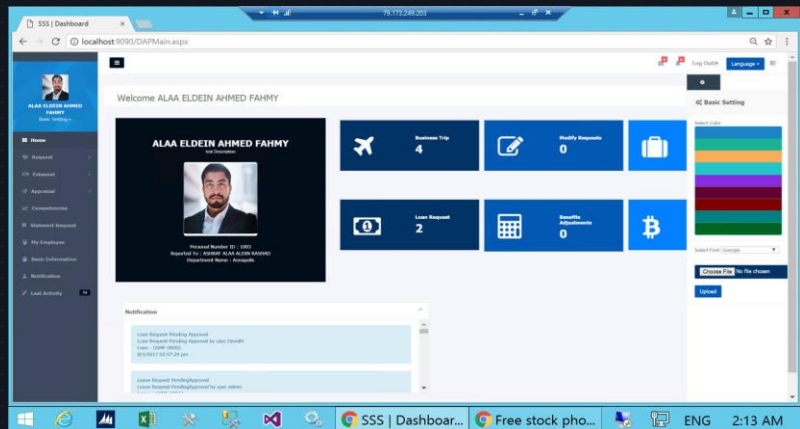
SSS | Dashboard

79.173.249.203

localhost:9090/DAPMain.aspx

ALAA ELDEIN AHMED FAHMY
Basic Setting

Home
Request
Extranet
Appraisal
Competencies
Statement Request
My Employee
Basic Information
Notification
Last Activity

Log Out

Language

Basic Setting

Select Color

Select Font Georgia

Choose File No file chosen

Upload

Welcome ALAA ELDEIN AHMED FAHMY

ALAA ELDEIN AHMED FAHMY
test Description

Personal Number ID : 1001
Reported To : ASHRAF ALAA ALDIN RASHAD
Department Name : Ircsquds

Business Trip
4

Modify Requests
0

Loan Request
2

Benefits Adjustments
0

Notification

Loan Request Pending Approval
Loan Request Pending Approval by user DanaM
Loan - LNRF-00001
8/1/2017 02:57:29 pm

Leave Request PendingApproval
Leave Request PendingApproval by user admin

SSS | Dashboar...

Free stock pho...

ENG

2:13 AM